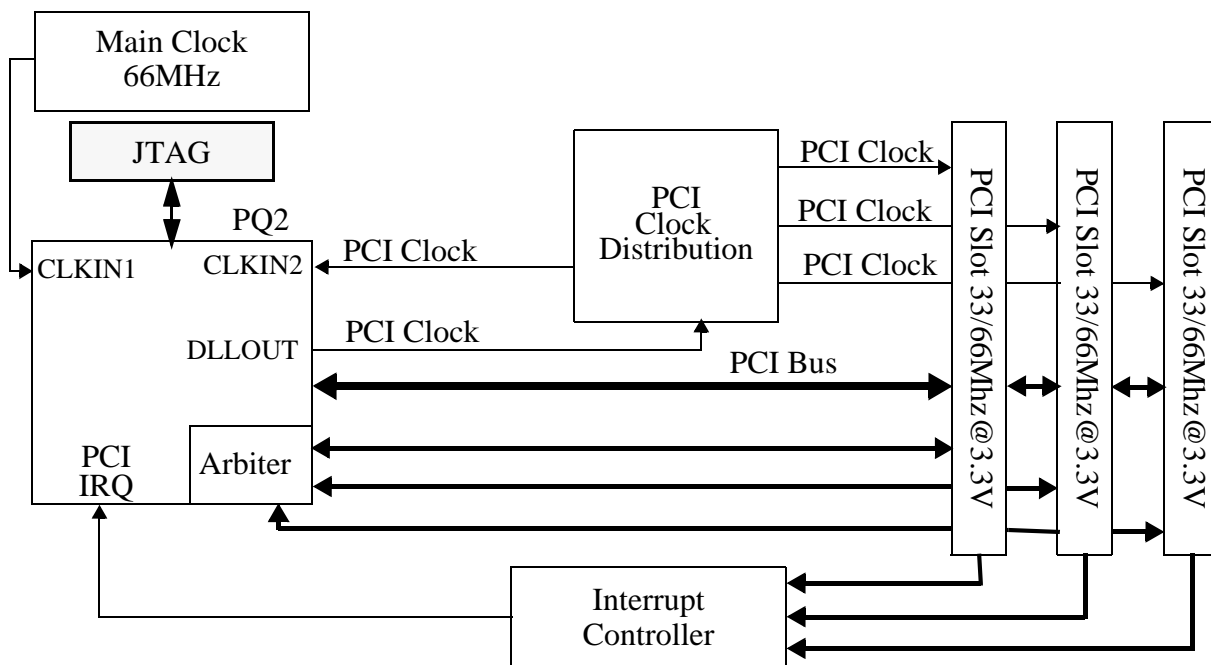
Main Clock
66MHz

JTAG

PQ2

CLKIN1

CLKIN2

DLLOUT

PCI
IRQ

Arbiter

PCI Clock

PCI Clock

PCI
Clock
Distribution

PCI Clock

PCI Clock

PCI Clock

PCI Bus

PCI Slot 33/66Mhz@3.3V

PCI Slot 33/66Mhz@3.3V

PCI Slot 33/66Mhz@3.3V

Interrupt
Controller